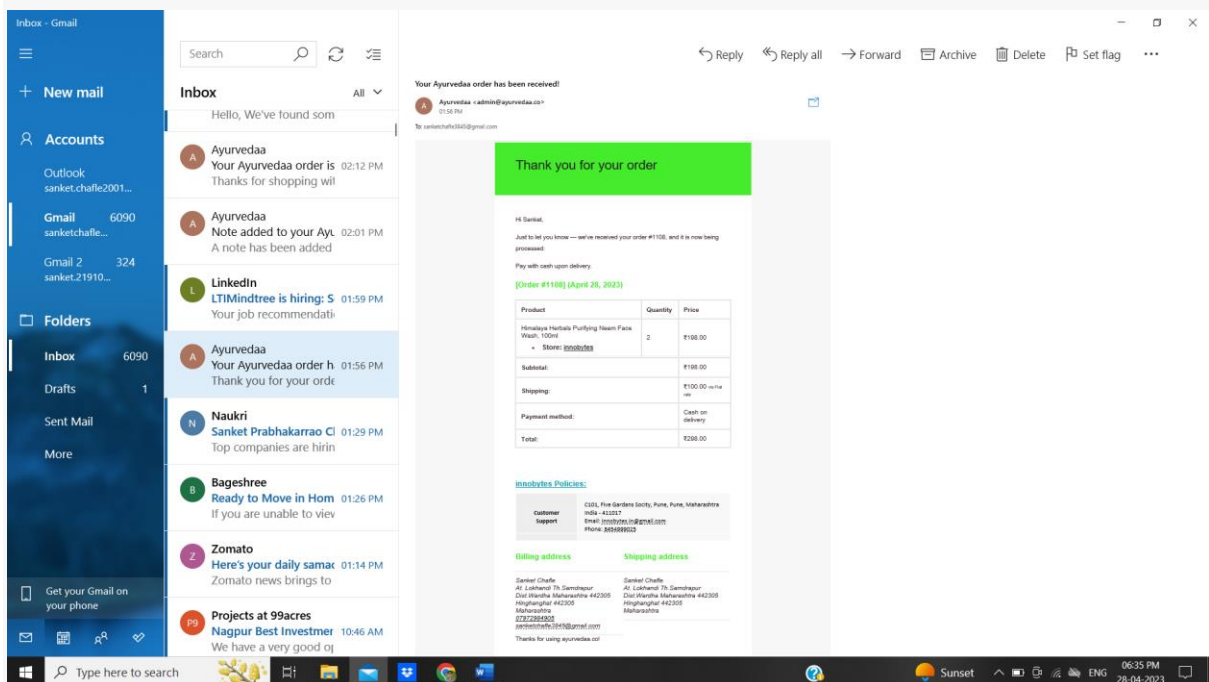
Inbox - Gmail

New mail

Accounts

Outlook
sanket.chafle2001...

Gmail 6090
sanketchafle...

Gmail 2 324
sanket.21910...

Folders

Inbox 6090

Drafts 1

Sent Mail

More

Get your Gmail on your phone

Search

Inbox All

Hello, We've found som

Ayurvedaa
Your Ayurvedaa order is 02:12 PM
Thanks for shopping wit

Ayurvedaa
Note added to your Ayu 02:01 PM
A note has been added

LinkedIn
LTIMindtree is hiring: S 01:59 PM
Your job recommendati

Ayurvedaa
Your Ayurvedaa order h 01:56 PM
Thank you for your orde

Naukri
Sanket Prabhakarrao Cl 01:29 PM
Top companies are hirin

Bageshree
Ready to Move in Hom 01:26 PM
If you are unable to viev

Zomato
Here's your daily samac 01:14 PM
Zomato news brings to

Projects at 99acres
Nagpur Best Investmer 10:46 AM
We have a very good oj

Reply Reply all Forward Archive Delete Set flag ···

Your Ayurvedaa order has been received!
Ayurvedaa <admin@ayurvedaa.co>
01:56 PM
To: sanketchafle3845@gmail.com

Thank you for your order

Hi Sanket,

Just to let you know — we've received your order #1108, and it is now being processed:

Pay with cash upon delivery.

[Order #1108] (April 28, 2023)

| Product | Quantity | Price |
|---|---|---|
| Himalaya Herbals Purifying Neem Face Wash, 100ml • Store: innobytes | 2 | ₹198.00 |
| Subtotal: | | ₹198.00 |
| Shipping: | | ₹100.00 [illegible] |
| Payment method: | | Cash on delivery |
| Total: | | ₹298.00 |

innobytes Policies:

Customer Support
C101, Five Gardens Socity, Pune, Pune, Maharashtra India - 411017
Email: innobytes.in@gmail.com
Phone: 8454889025

Billing address
Sanket Chafle
At. Lokhandi Th.Samdrapur
Dist.Wardha Maharashtra 442305
Hinghanghat 442305
Maharashtra
07972984905
sanketchafle3845@gmail.com

Shipping address
Sanket Chafle
At. Lokhandi Th.Samdrapur
Dist.Wardha Maharashtra 442305
Hinghanghat 442305
Maharashtra

Thanks for using ayurvedaa.co!

Type here to search

Sunset ENG 06:35 PM 28-04-2023